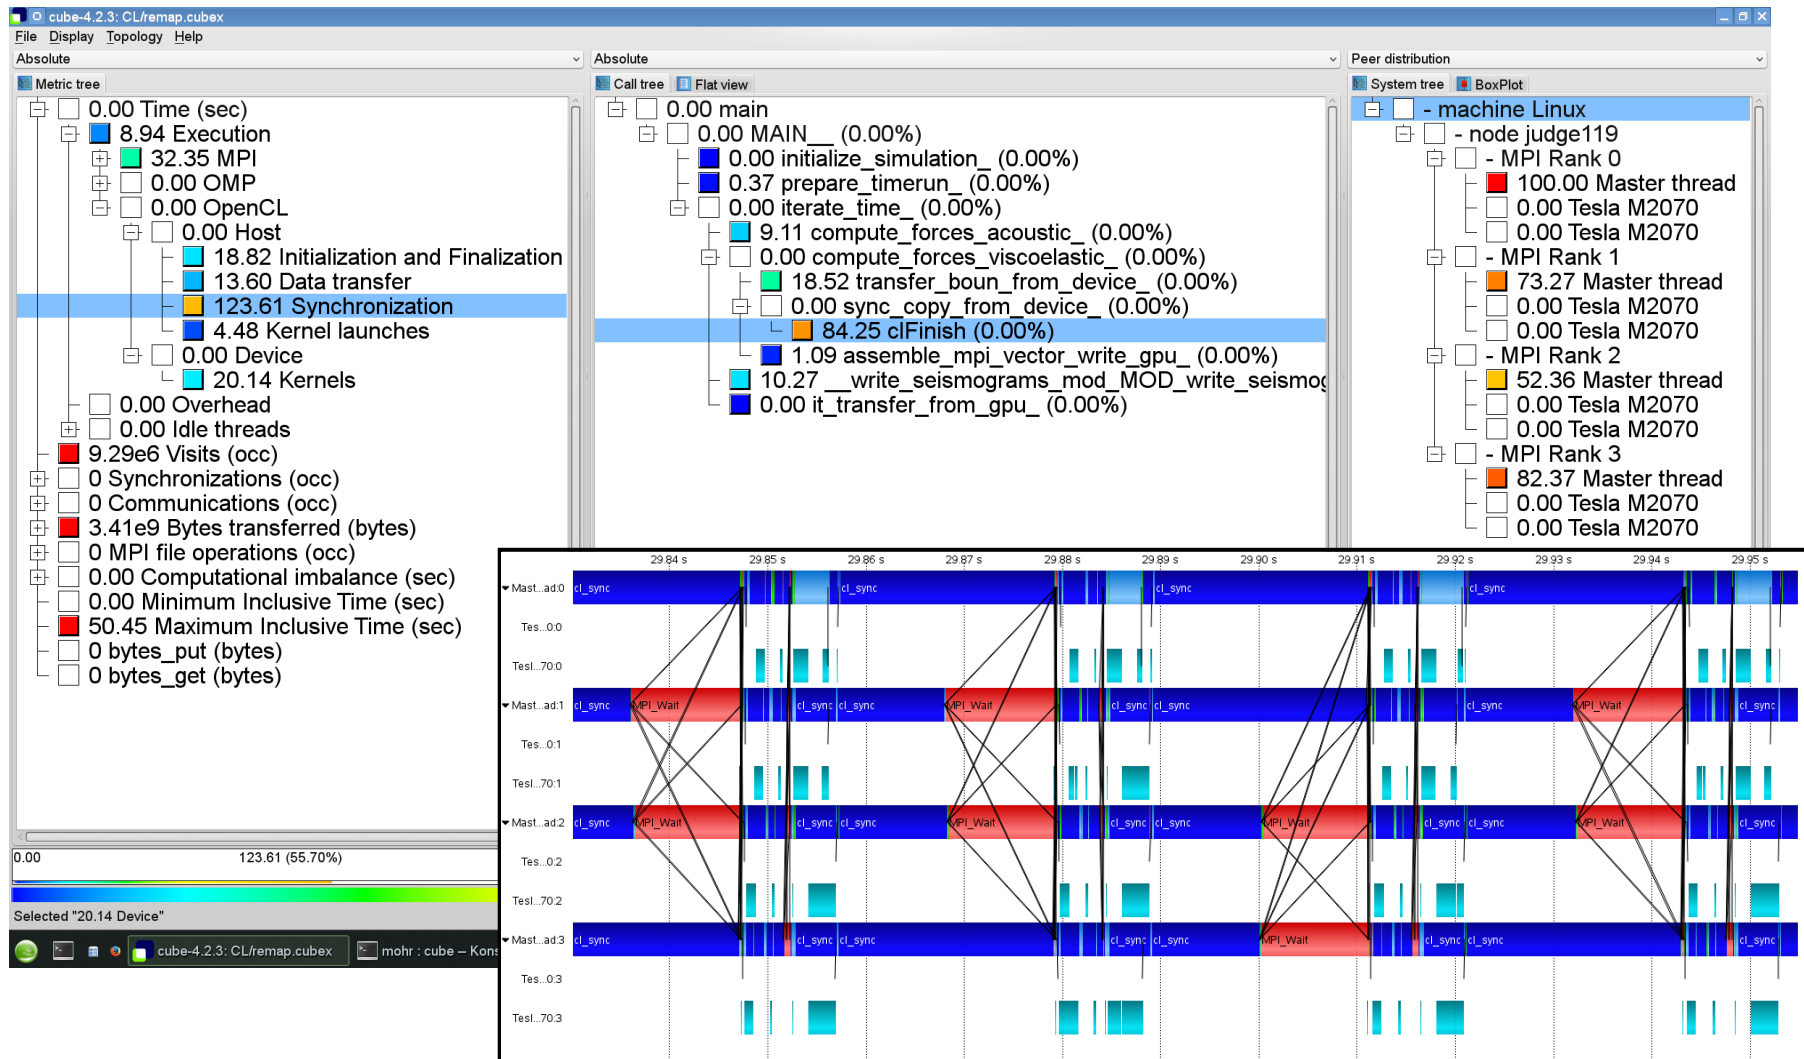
cube-4.2.3: CL/remap.cubex
File Display Topology Help
Absolute
Absolute
Peer distribution
Metric tree
Call tree Flat view
System tree BoxPlot

0.00 Time (sec)
8.94 Execution
32.35 MPI
0.00 OMP
0.00 OpenCL
0.00 Host
18.82 Initialization and Finalization
13.60 Data transfer
123.61 Synchronization
4.48 Kernel launches
0.00 Device
20.14 Kernels
0.00 Overhead
0.00 Idle threads
9.29e6 Visits (occ)
0 Synchronizations (occ)
0 Communications (occ)
3.41e9 Bytes transferred (bytes)
0 MPI file operations (occ)
0.00 Computational imbalance (sec)
0.00 Minimum Inclusive Time (sec)
50.45 Maximum Inclusive Time (sec)
0 bytes_put (bytes)
0 bytes_get (bytes)

0.00 main
0.00 MAIN__ (0.00%)
0.00 initialize_simulation_ (0.00%)
0.37 prepare_timerun_ (0.00%)
0.00 iterate_time_ (0.00%)
9.11 compute_forces_acoustic_ (0.00%)
0.00 compute_forces_viscoelastic_ (0.00%)
18.52 transfer_boun_from_device_ (0.00%)
0.00 sync_copy_from_device_ (0.00%)
84.25 clFinish (0.00%)
1.09 assemble_mpi_vector_write_gpu_ (0.00%)
10.27 __write_seismograms_mod_MOD_write_seismog
0.00 it_transfer_from_gpu_ (0.00%)

- machine Linux
- node judge119
- MPI Rank 0
100.00 Master thread
0.00 Tesla M2070
0.00 Tesla M2070
- MPI Rank 1
73.27 Master thread
0.00 Tesla M2070
0.00 Tesla M2070
- MPI Rank 2
52.36 Master thread
0.00 Tesla M2070
0.00 Tesla M2070
- MPI Rank 3
82.37 Master thread
0.00 Tesla M2070
0.00 Tesla M2070

0.00
123.61 (55.70%)
Selected "20.14 Device"
cube-4.2.3: CL/remap.cubex
mohr : cube – Kons

29.84 s 29.85 s 29.86 s 29.87 s 29.88 s 29.89 s 29.90 s 29.91 s 29.92 s 29.93 s 29.94 s 29.95 s
Mast...ad:0 cl_sync cl_sync cl_sync cl_sync
Tes...0:0
Tesl...70:0
Mast...ad:1 cl_sync MPI_Wait cl_sync cl_sync MPI_Wait cl_sync cl_sync cl_sync MPI_Wait cl_sync
Tes...0:1
Tesl...70:1
Mast...ad:2 cl_sync MPI_Wait cl_sync cl_sync MPI_Wait cl_sync cl_sync MPI_Wait cl_sync cl_sync MPI_Wait cl_sync
Tes...0:2
Tesl...70:2
Mast...ad:3 cl_sync cl_sync cl_sync cl_sync cl_sync MPI_Wait cl_sync cl_sync cl_sync
Tes...0:3
Tesl...70:3